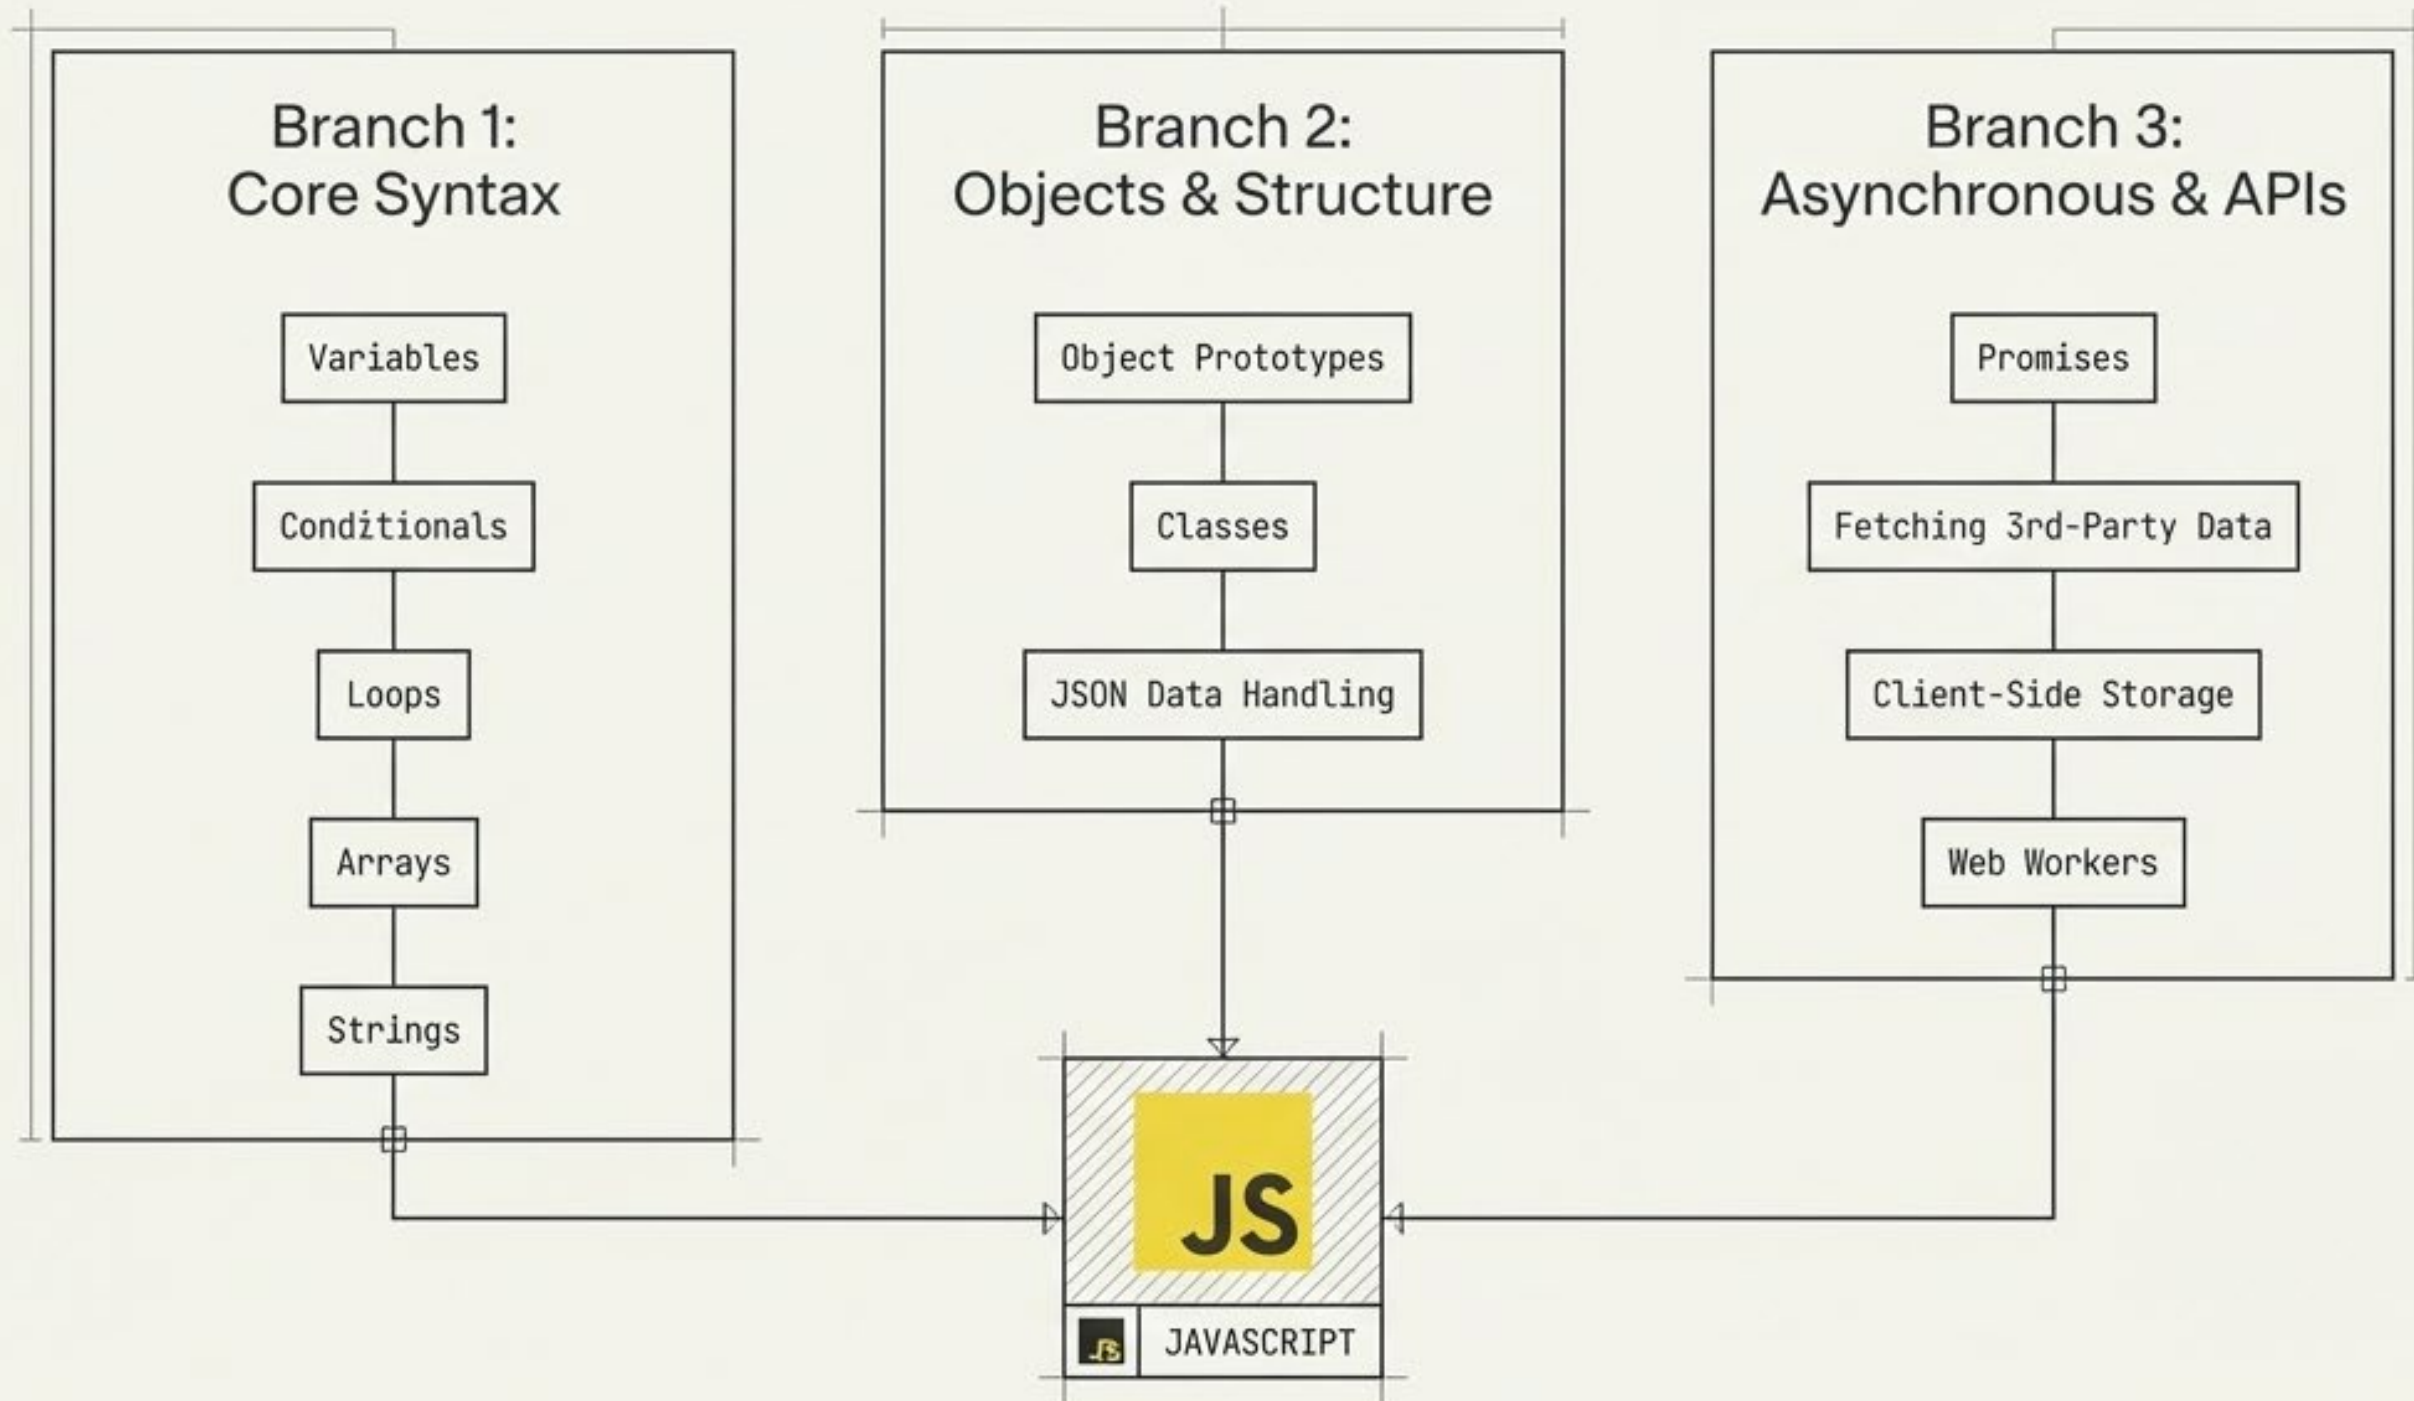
Branch 1:
Core Syntax

Variables

Conditionals

Loops

Arrays

Strings

Branch 2:
Objects & Structure

Object Prototypes

Classes

JSON Data Handling

Branch 3:
Asynchronous & APIs

Promises

Fetching 3rd-Party Data

Client-Side Storage

Web Workers

JS

JS JAVASCRIPT